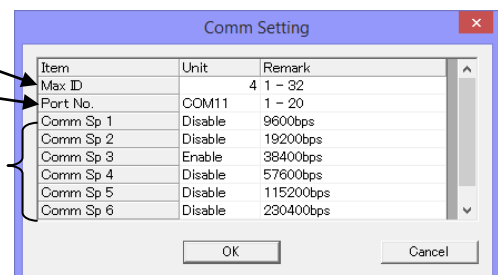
Comm Setting

| Item | Unit | Remark |
|---|---|---|
| Max ID | 4 | 1 – 32 |
| Port No. | COM11 | 1 – 20 |
| Comm Sp 1 | Disable | 9600bps |
| Comm Sp 2 | Disable | 19200bps |
| Comm Sp 3 | Enable | 38400bps |
| Comm Sp 4 | Disable | 57600bps |
| Comm Sp 5 | Disable | 115200bps |
| Comm Sp 6 | Disable | 230400bps |

OK

Cancel